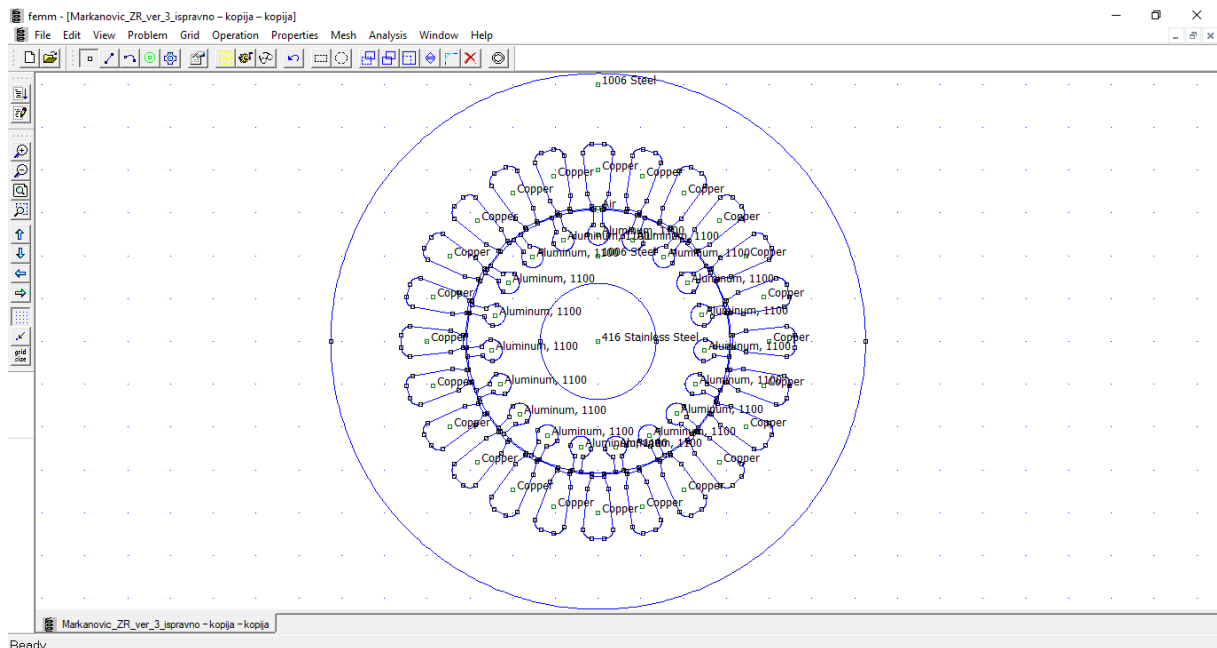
femm - [Markanovic_ZR_ver_3_ispravno – kopija – kopija]

File Edit View Problem Grid Operation Properties Mesh Analysis Window Help

grid size

1006 Steel

Copper
Copper
Copper
Copper
Copper
Copper
Copper
Air
Aluminum, 1100
Aluminum, 1100
Aluminum, 1100
Copper
Aluminum, 1100
1006 Steel
Aluminum, 1100
Copper
Aluminum, 1100
Aluminum, 1100
Copper
Copper
Aluminum, 1100
Aluminum, 1100
416 Stainless Steel
Copper
Copper
Aluminum, 1100
Aluminum, 1100
Copper
Aluminum, 1100
Aluminum, 1100
Copper
Aluminum, 1100
Aluminum, 1100
Copper
Copper
Aluminum, 1100
Aluminum, 1100
Aluminum, 1100
Copper
Copper
Copper
Copper
Copper
Copper
Copper

Markanovic_ZR_ver_3_ispravno – kopija – kopija

Ready